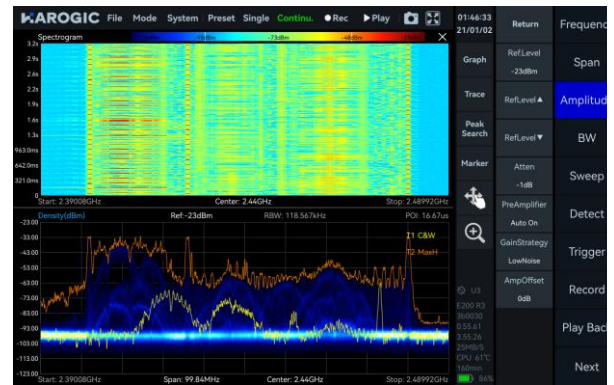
HAROGIC File Mode System Preset Single Continu. ●Rec ▶Play

Spectrogram
-73dBm -48dBm

3.2s
2.9s
2.6s
2.2s
1.9s
1.6s
1.3s
963.0ms
642.0ms
321.0ms
0

Start: 2.39008GHz Center: 2.44GHz Stop: 2.48992GHz

Density(dBm) Ref:-23dBm RBW: 118.567kHz POI: 16.67us

-23.00
-33.00
-43.00
-53.00
-63.00
-73.00
-83.00
-93.00
-103.00
-113.00
-123.00

T1 C&W
T2 MaxH

Start: 2.39008GHz Span: 99.84MHz Center: 2.44GHz Stop: 2.48992GHz

01:46:33
21/01/02

Graph
Trace
Peak Search
Marker

U3
E200 R3
360030
0.55.61
3.55.26
25MB/S
CPU 61°C
160mm
86%

Return
Ref.Level -23dBm
RefLevel▲
RefLevel▼
Atten -1dB
PreAmplifier Auto On
GainStrategy LowNoise
AmpOffset 0dB

Frequenc
Span
Amplitud
BW
Sweep
Detect
Trigger
Record
Play Bac
Next